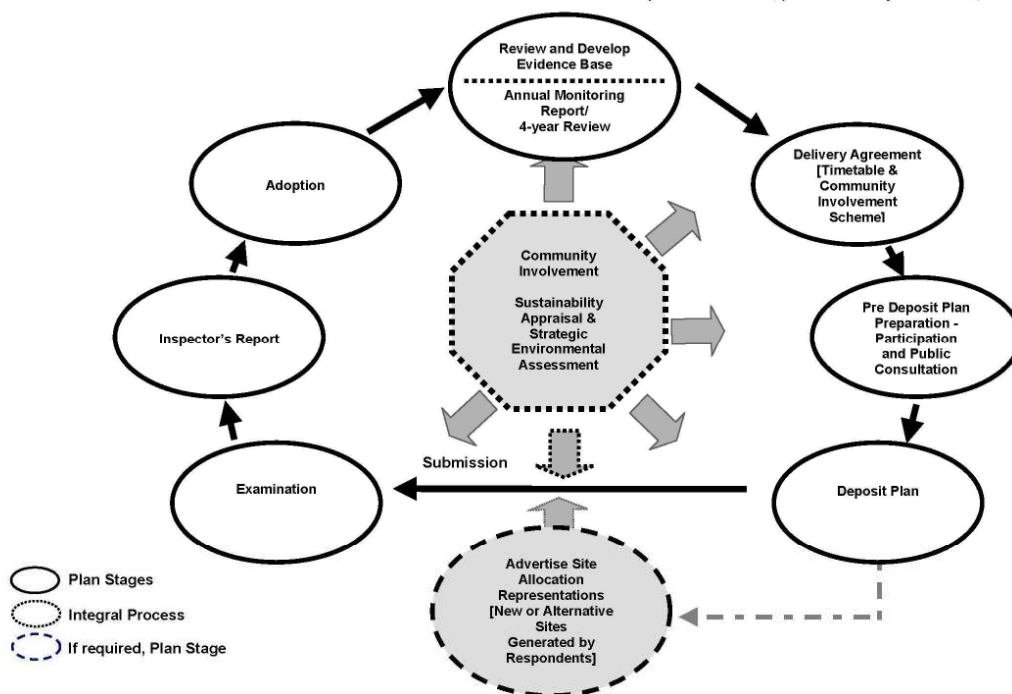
Review and Develop Evidence Base

Annual Monitoring Report/ 4-year Review

Delivery Agreement [Timetable & Community Involvement Scheme]

Pre Deposit Plan Preparation - Participation and Public Consultation

Deposit Plan

Community Involvement

Sustainability Appraisal & Strategic Environmental Assessment

Adoption

Inspector's Report

Examination

Submission

Advertise Site Allocation Representations [New or Alternative Sites Generated by Respondents]

Plan Stages

Integral Process

If required, Plan Stage